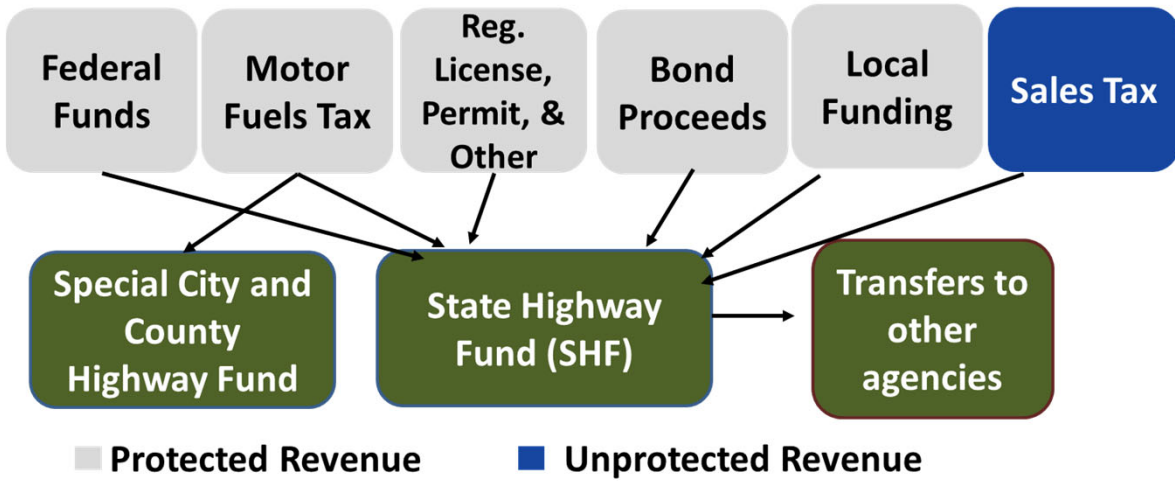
Federal Funds

Motor Fuels Tax

Reg. License, Permit, & Other

Bond Proceeds

Local Funding

Sales Tax

Special City and County Highway Fund

State Highway Fund (SHF)

Transfers to other agencies

Protected Revenue

Unprotected Revenue